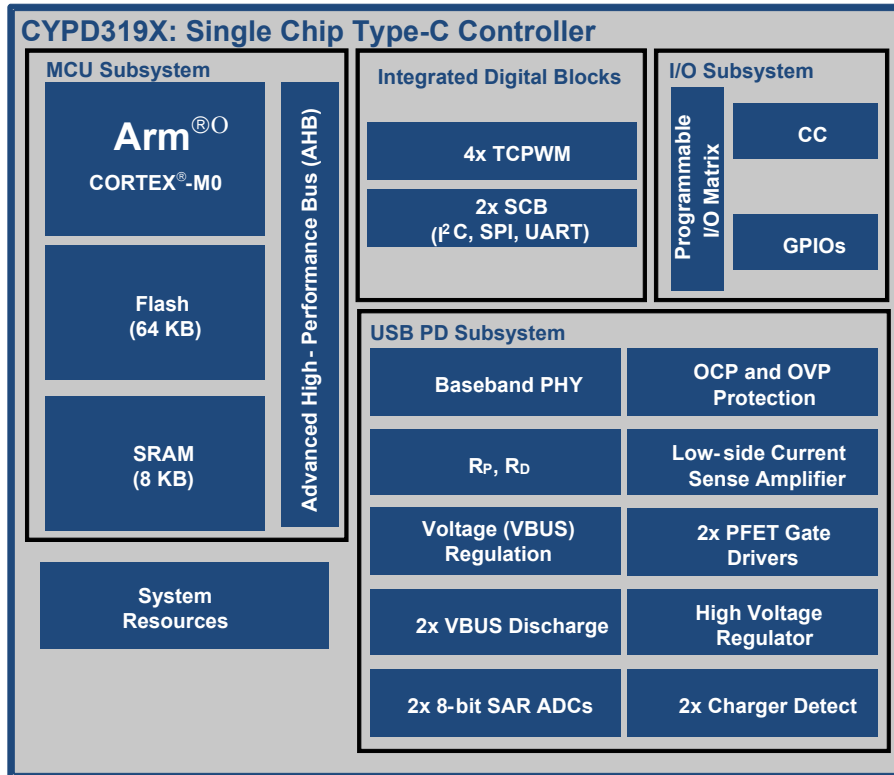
CYPD319X: Single Chip Type-C Controller

MCU Subsystem

Arm®O
CORTEX®-M0

Flash
(64 KB)

SRAM
(8 KB)

Advanced High- Performance Bus (AHB)

Integrated Digital Blocks

4x TCPWM

2x SCB
($I^2$C, SPI, UART)

I/O Subsystem

Programmable I/O Matrix

CC

GPIOs

USB PD Subsystem

Baseband PHY

OCP and OVP Protection

$R_P$, $R_D$

Low-side Current Sense Amplifier

Voltage (VBUS) Regulation

2x PFET Gate Drivers

System Resources

2x VBUS Discharge

High Voltage Regulator

2x 8-bit SAR ADCs

2x Charger Detect